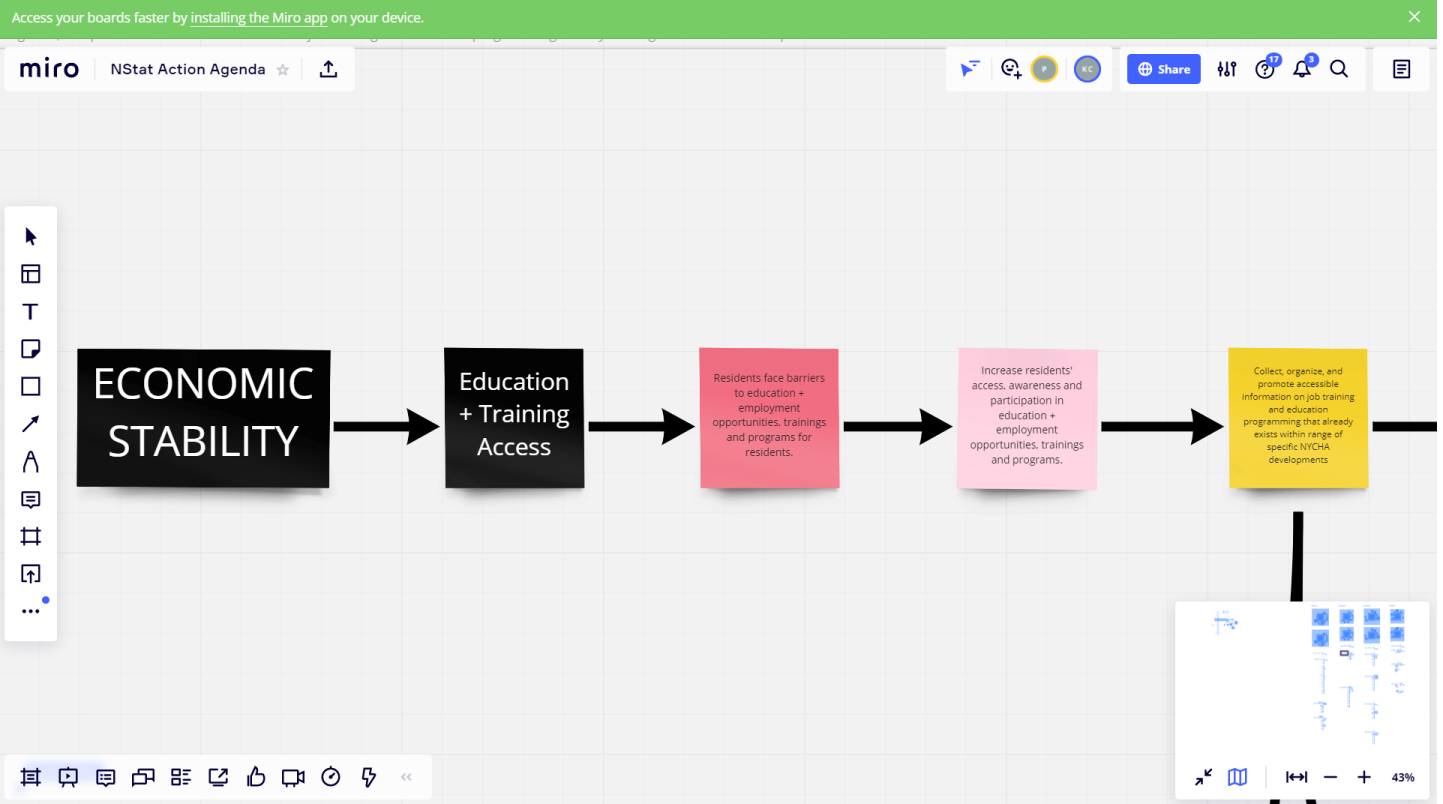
Access your boards faster by installing the Miro app on your device.

miro NStat Action Agenda

P KC

Share

17

3

ECONOMIC STABILITY

Education + Training Access

Residents face barriers to education + employment opportunities, trainings and programs for residents.

Increase residents' access, awareness and participation in education + employment opportunities, trainings and programs.

Collect, organize, and promote accessible information on job training and education programming that already exists within range of specific NYCHA developments

43%